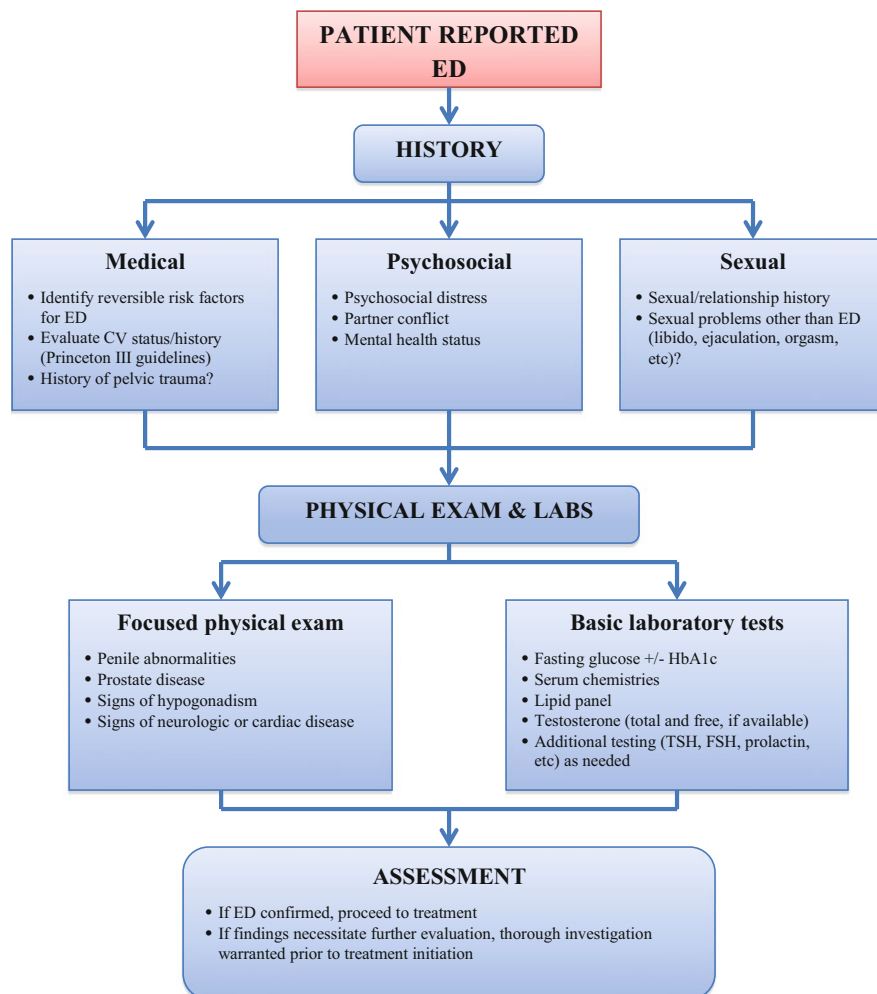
PATIENT REPORTED ED

HISTORY

Medical
• Identify reversible risk factors for ED
• Evaluate CV status/history (Princeton III guidelines)
• History of pelvic trauma?

Psychosocial
• Psychosocial distress
• Partner conflict
• Mental health status

Sexual
• Sexual/relationship history
• Sexual problems other than ED (libido, ejaculation, orgasm, etc)?

PHYSICAL EXAM & LABS

Focused physical exam
• Penile abnormalities
• Prostate disease
• Signs of hypogonadism
• Signs of neurologic or cardiac disease

Basic laboratory tests
• Fasting glucose +/- HbA1c
• Serum chemistries
• Lipid panel
• Testosterone (total and free, if available)
• Additional testing (TSH, FSH, prolactin, etc) as needed

ASSESSMENT
• If ED confirmed, proceed to treatment
• If findings necessitate further evaluation, thorough investigation warranted prior to treatment initiation